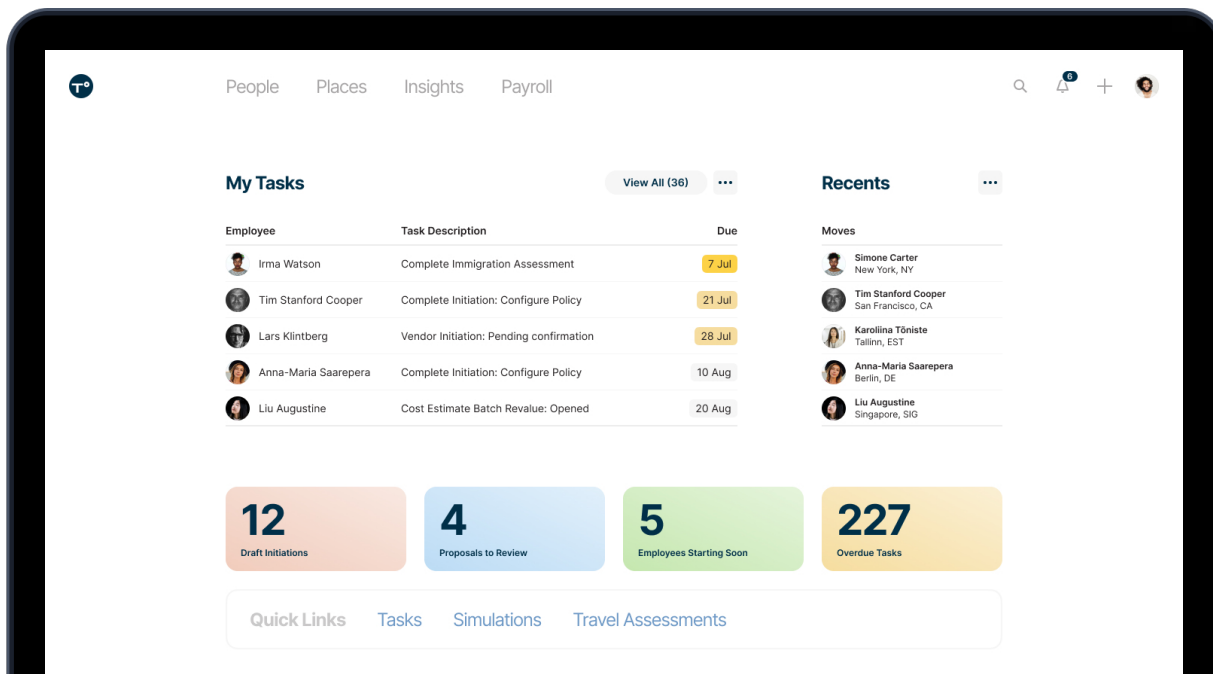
T°

People Places Insights Payroll

6

My Tasks

View All (36) ···

| Employee | Task Description | Due |
|---|---|---|
| Irma Watson | Complete Immigration Assessment | 7 Jul |
| Tim Stanford Cooper | Complete Initiation: Configure Policy | 21 Jul |
| Lars Klintberg | Vendor Initiation: Pending confirmation | 28 Jul |
| Anna-Maria Saarepera | Complete Initiation: Configure Policy | 10 Aug |
| Liu Augustine | Cost Estimate Batch Revalue: Opened | 20 Aug |

Recents ···

Moves

Simone Carter
New York, NY

Tim Stanford Cooper
San Francisco, CA

Karoliina Tõniste
Tallinn, EST

Anna-Maria Saarepera
Berlin, DE

Liu Augustine
Singapore, SIG

12
Draft Initiations

4
Proposals to Review

5
Employees Starting Soon

227
Overdue Tasks

Quick Links Tasks Simulations Travel Assessments